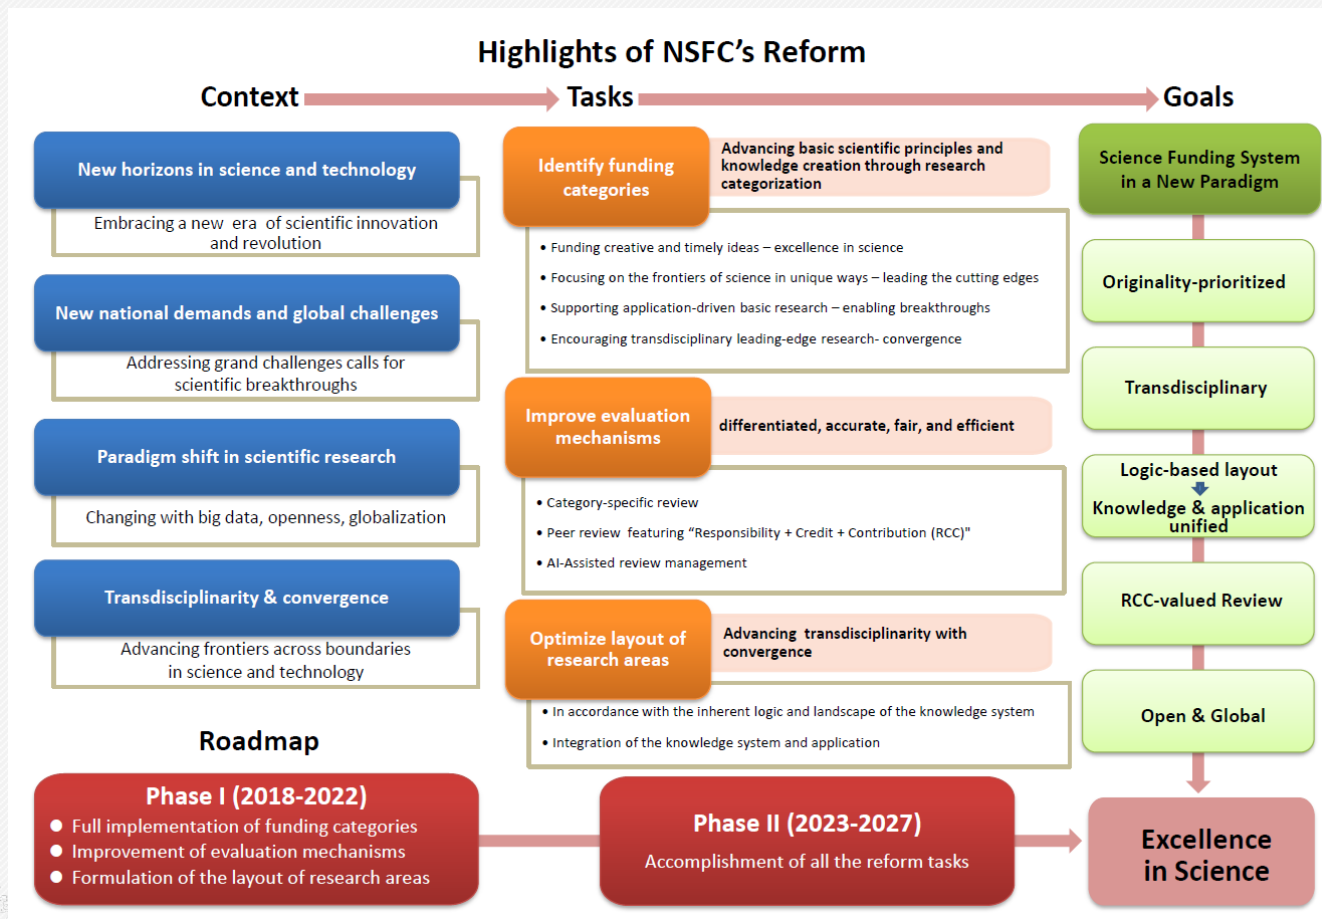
Highlights of NSFC's Reform

Context

Tasks

Goals

New horizons in science and technology

Embracing a new era of scientific innovation and revolution

New national demands and global challenges

Addressing grand challenges calls for scientific breakthroughs

Paradigm shift in scientific research

Changing with big data, openness, globalization

Transdisciplinarity & convergence

Advancing frontiers across boundaries in science and technology

Identify funding categories

Advancing basic scientific principles and knowledge creation through research categorization

• Funding creative and timely ideas – excellence in science
• Focusing on the frontiers of science in unique ways – leading the cutting edges
• Supporting application-driven basic research – enabling breakthroughs
• Encouraging transdisciplinary leading-edge research- convergence

Improve evaluation mechanisms

differentiated, accurate, fair, and efficient

• Category-specific review
• Peer review featuring "Responsibility + Credit + Contribution (RCC)"
• AI-Assisted review management

Optimize layout of research areas

Advancing transdisciplinarity with convergence

• In accordance with the inherent logic and landscape of the knowledge system
• Integration of the knowledge system and application

Science Funding System in a New Paradigm

Originality-prioritized

Transdisciplinary

Logic-based layout

Knowledge & application unified

RCC-valued Review

Open & Global

Roadmap

Phase I (2018-2022)
• Full implementation of funding categories
• Improvement of evaluation mechanisms
• Formulation of the layout of research areas

Phase II (2023-2027)
Accomplishment of all the reform tasks

Excellence in Science